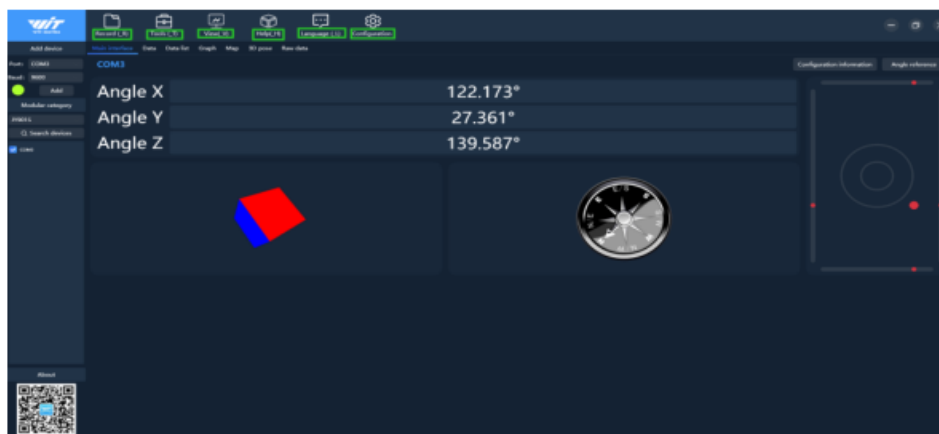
WIT
Record(_R) Tools(_T) View(_V) Help(_H) Language(_L) Configuration
Add device
Port: COM3
Baud: 9600
Add
Modular category
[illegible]
Search devices
COM3
Main interface Data Data list Graph Map 3D pose Raw data
COM3
Configuration information Angle reference
Angle X 122.173°
Angle Y 27.361°
Angle Z 139.587°
About